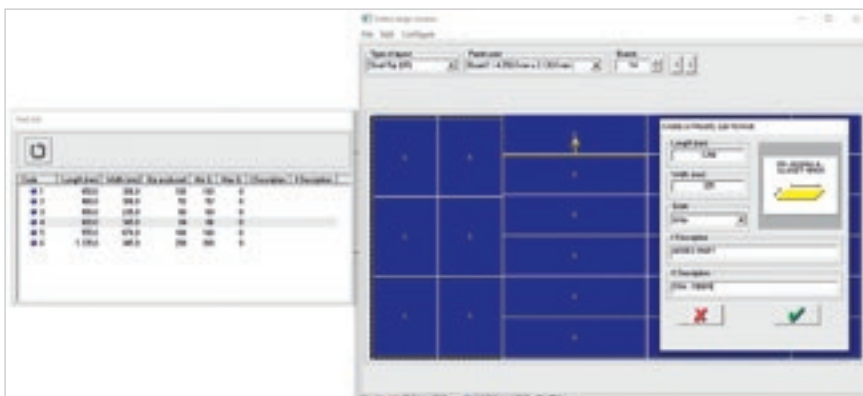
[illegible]

File Edit Configure

Type of layout

Panel size

Board

Part list

| Code | Length (mm) | Width (mm) | Qty produced | Min Q. | Max Q. | Description | II Description |
|---|---|---|---|---|---|---|---|
| 1 | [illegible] | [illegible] | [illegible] | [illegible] | 0 | | |
| 2 | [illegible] | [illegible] | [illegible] | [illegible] | 0 | | |
| 3 | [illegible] | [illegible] | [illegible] | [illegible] | 0 | | |
| 4 | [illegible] | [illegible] | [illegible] | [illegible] | 0 | | |
| 5 | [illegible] | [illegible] | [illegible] | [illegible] | 0 | | |
| 6 | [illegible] | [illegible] | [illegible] | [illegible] | 0 | | |

Create or Modify Sub Remnant

Length (mm)

Width (mm)

Grain

II Description

II Description